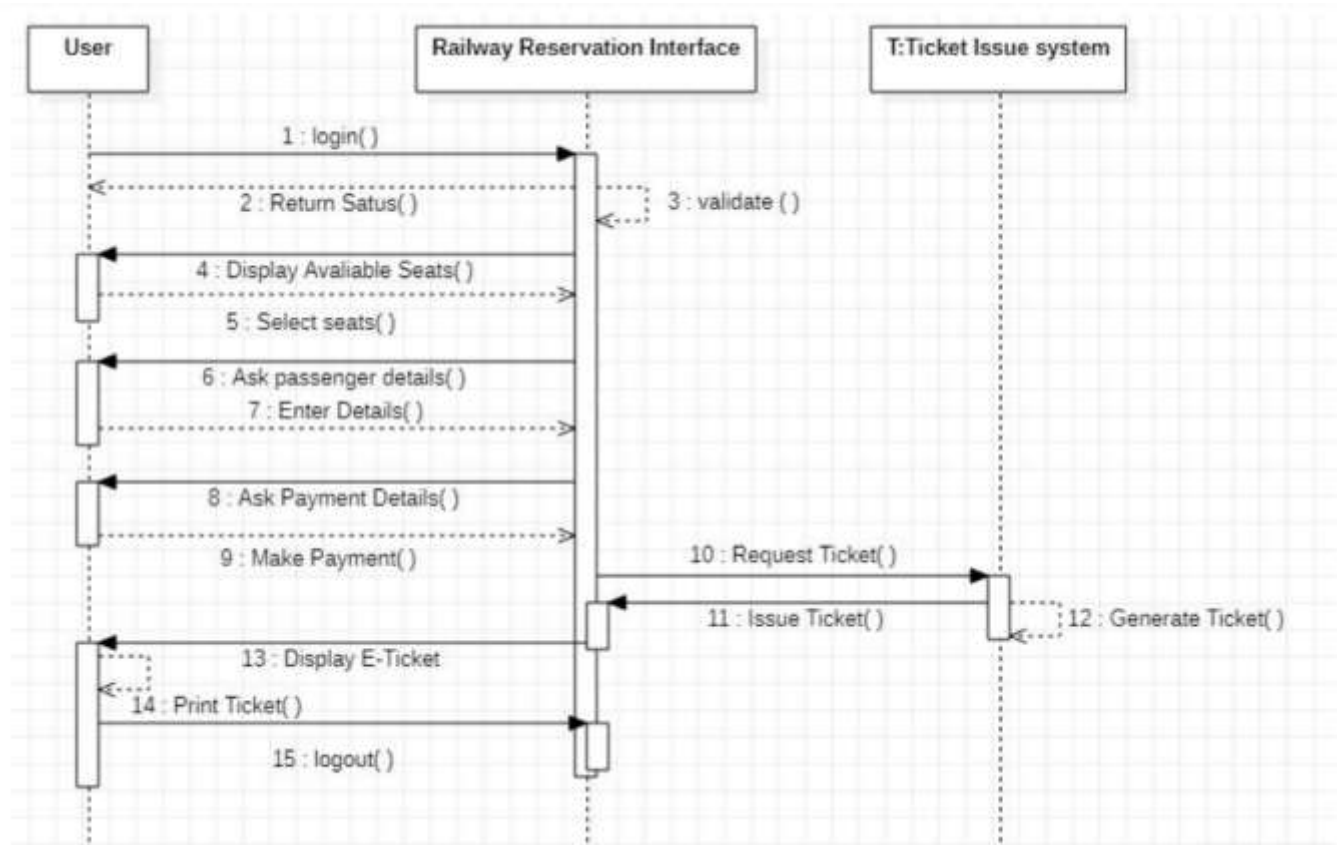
User

Railway Reservation Interface

T:Ticket Issue system

1 : login( )

2 : Return Satus( )

3 : validate ( )

4 : Display Avaliable Seats( )

5 : Select seats( )

6 : Ask passenger details( )

7 : Enter Details( )

8 : Ask Payment Details( )

9 : Make Payment( )

10 : Request Ticket( )

11 : Issue Ticket( )

12 : Generate Ticket( )

13 : Display E-Ticket

14 : Print Ticket( )

15 : logout( )